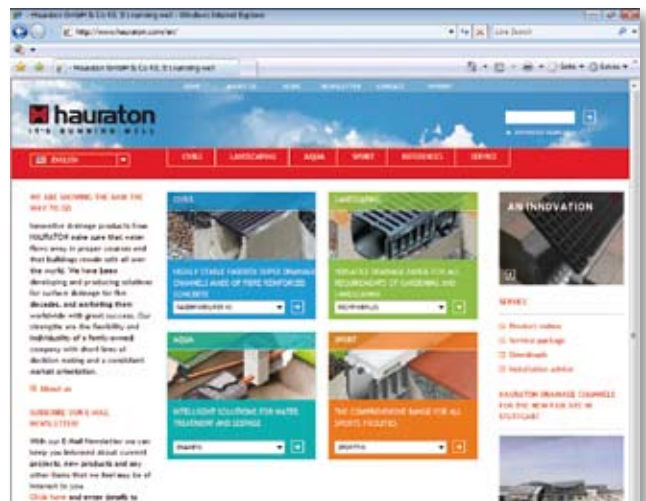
- Hauraton GmbH & Co KG E-Learning.wml - Windows Internet Explorer

http://www.hauraton.com/en/

Live Search

Hauraton GmbH & Co KG E-Learning.wml

hauraton
IT'S RUNNING WELL

ENGLISH

CIVIL | LANDSCAPING | AQUA | SPORT | REFERENCES | SERVICE

WE ARE SHOWING THE RAIN THE WAY TO GO

Innovative drainage products from HAURATON make sure that water flows away to proper courses and that buildings remain safe all over the world. We have been developing and producing solutions for surface drainage for decades, and marketing them worldwide with great success. Our strengths are the flexibility and individuality of a family-owned company with short lines of decision making and a consistent market orientation.

About us

SUBSCRIBE OUR E-MAIL NEWSLETTER!

With our E-Mail Newsletter we can keep you informed about current projects, new products and any other items that we feel may be of interest to you.
Click here and enter details to

CIVIL
HIGHLY STABLE FASERFIX SUPER DRAINAGE CHANNELS MADE OF FIBRE REINFORCED CONCRETE

LANDSCAPING
VERSATILE DRAINAGE RANGE FOR ALL REQUIREMENTS OF GARDENING AND LANDSCAPING

AQUA
INTELLIGENT SOLUTIONS FOR WATER TREATMENT AND SEEPAGE

SPORT
THE COMPREHENSIVE RANGE FOR ALL SPORTS FACILITIES

AN INNOVATION

SERVICE
Product videos
Service package
Downloads
Installation advice

HAURATON DRAINAGE CHANNELS FOR THE NEW FAN ARC IN STUTTGART